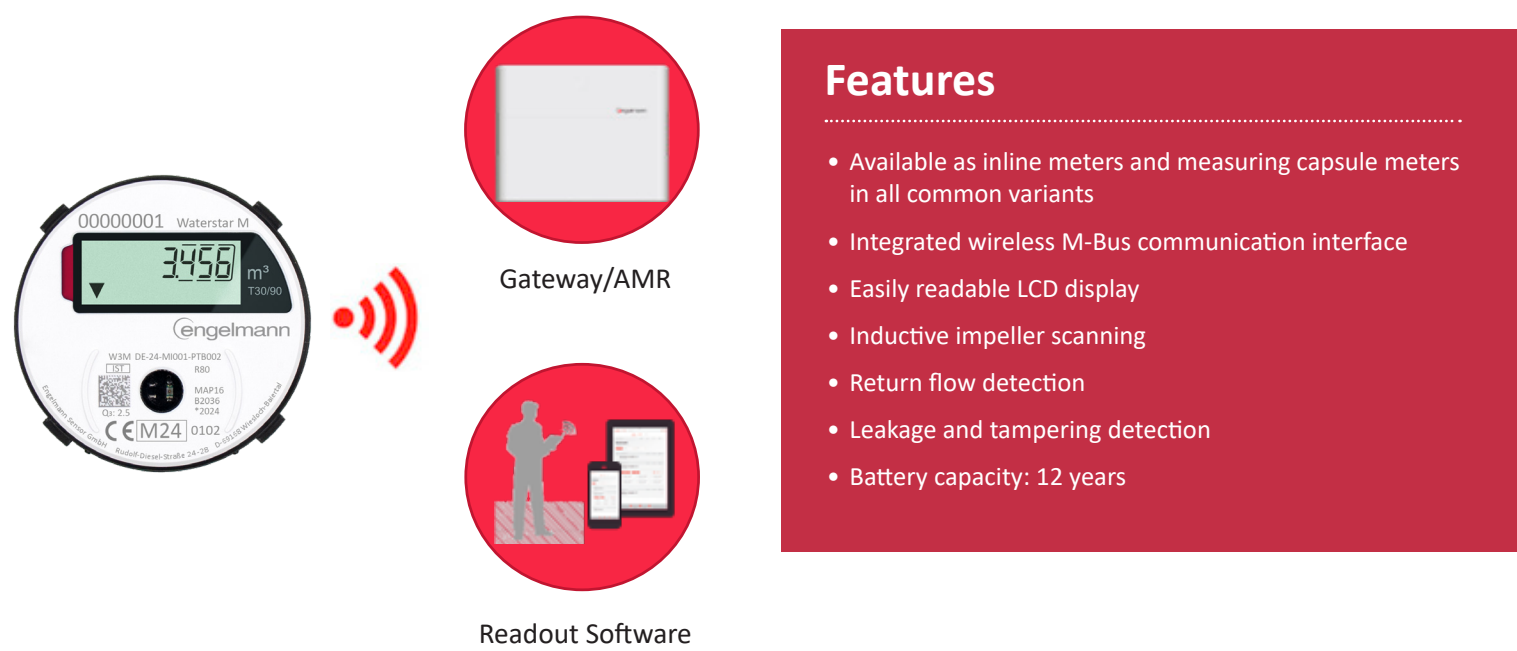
00000001 Waterstar M

3.456 m³

T30/90

engelmann

W3M DE-24-MI001-PTB002

IST

R80

MAP16

B2036

*2024

Q3: 2.5

CE M24 0102

Engelmann Sensor GmbH Rudolf-Diesel-Straße 24-28 D-69168 Wiesloch-Baiertal

engelmann

Gateway/AMR

Readout Software

Features

• Available as inline meters and measuring capsule meters in all common variants

• Integrated wireless M-Bus communication interface

• Easily readable LCD display

• Inductive impeller scanning

• Return flow detection

• Leakage and tampering detection

• Battery capacity: 12 years